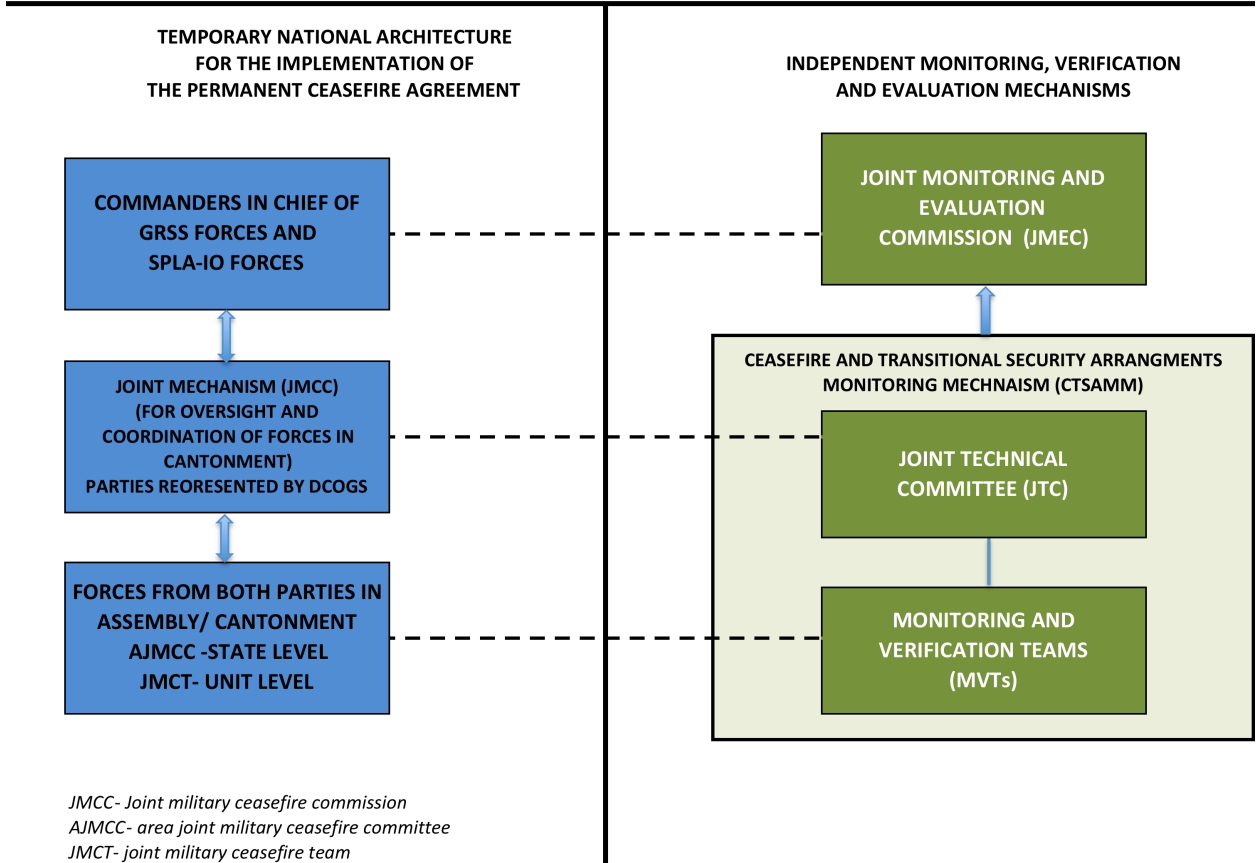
TEMPORARY NATIONAL ARCHITECTURE FOR THE IMPLEMENTATION OF THE PERMANENT CEASEFIRE AGREEMENT

COMMANDERS IN CHIEF OF GRSS FORCES AND SPLA-IO FORCES

JOINT MECHANISM (JMCC) (FOR OVERSIGHT AND COORDINATION OF FORCES IN CANTONMENT) PARTIES REORESENTED BY DCOGS

FORCES FROM BOTH PARTIES IN ASSEMBLY/ CANTONMENT AJMCC -STATE LEVEL JMCT- UNIT LEVEL

JMCC- Joint military ceasefire commission
AJMCC- area joint military ceasefire committee
JMCT- joint military ceasefire team

INDEPENDENT MONITORING, VERIFICATION AND EVALUATION MECHANISMS

JOINT MONITORING AND EVALUATION COMMISSION (JMEC)

CEASEFIRE AND TRANSITIONAL SECURITY ARRANGMENTS MONITORING MECHNAISM (CTSAMM)

JOINT TECHNICAL COMMITTEE (JTC)

MONITORING AND VERIFICATION TEAMS (MVTs)